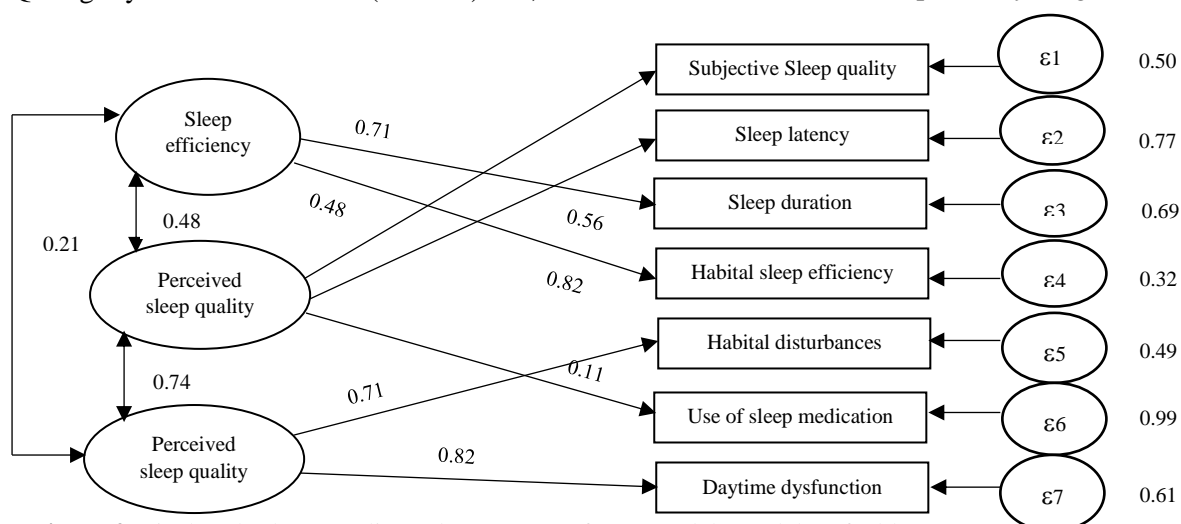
Sleep efficiency

0.71

0.48

0.48

0.21

Perceived sleep quality

0.56

0.82

0.74

0.71

0.11

Perceived sleep quality

0.82

Subjective Sleep quality

Sleep latency

Sleep duration

Habital sleep efficiency

Habital disturbances

Use of sleep medication

Daytime dysfunction

ε1 0.50

ε2 0.77

ε3 0.69

ε4 0.32

ε5 0.49

ε6 0.99

ε7 0.61